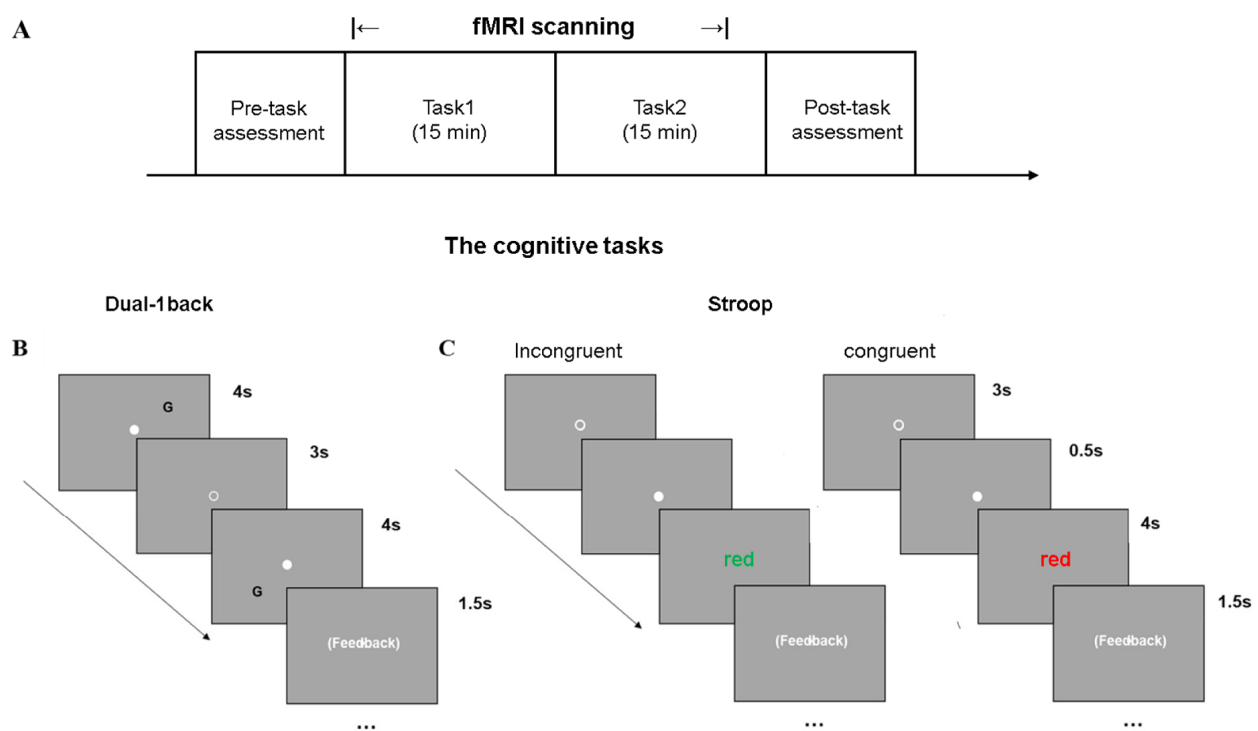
A

|← fMRI scanning →|

Pre-task assessment

Task1 (15 min)

Task2 (15 min)

Post-task assessment

The cognitive tasks

Dual-1back

Stroop

B

G

4s

3s

4s

G

1.5s

(Feedback)

...

C

Incongruent

red

(Feedback)

...

congruent

3s

0.5s

4s

red

1.5s

(Feedback)

...